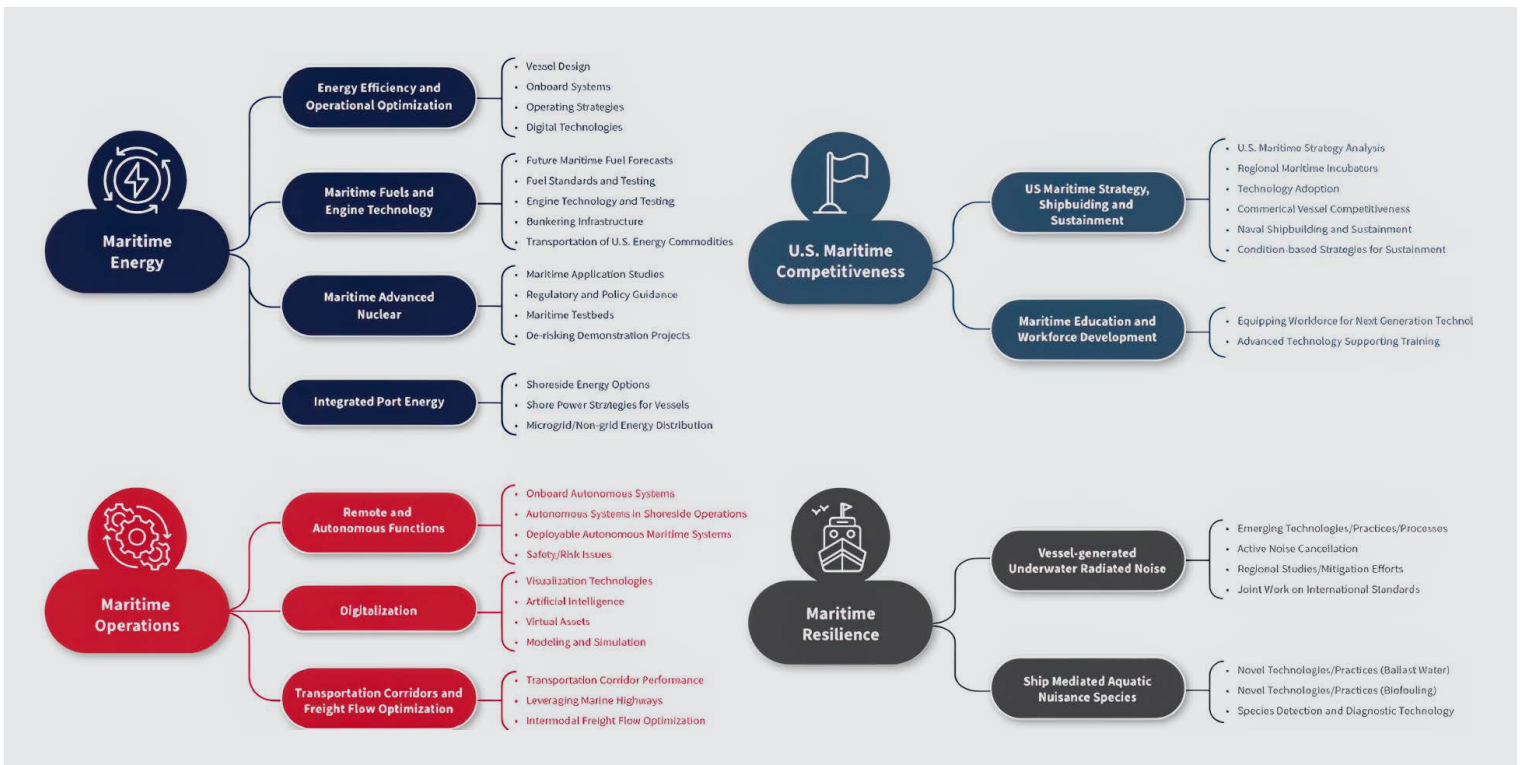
Maritime Energy

Energy Efficiency and Operational Optimization
• Vessel Design
• Onboard Systems
• Operating Strategies
• Digital Technologies

Maritime Fuels and Engine Technology
• Future Maritime Fuel Forecasts
• Fuel Standards and Testing
• Engine Technology and Testing
• Bunkering Infrastructure
• Transportation of U.S. Energy Commodities

Maritime Advanced Nuclear
• Maritime Application Studies
• Regulatory and Policy Guidance
• Maritime Testbeds
• De-risking Demonstration Projects

Integrated Port Energy
• Shoreside Energy Options
• Shore Power Strategies for Vessels
• Microgrid/Non-grid Energy Distribution

U.S. Maritime Competitiveness

US Maritime Strategy, Shipbuiding and Sustainment
• U.S. Maritime Strategy Analysis
• Regional Maritime Incubators
• Technology Adoption
• Commerical Vessel Competitiveness
• Naval Shipbuilding and Sustainment
• Condition-based Strategies for Sustainment

Maritime Education and Workforce Development
• Equipping Worldorce for Next Generation Technol
• Advanced Technology Supporting Training

Maritime Operations

Remote and Autonomous Functions
• Onboard Autonomous Systems
• Autonomous Systems in Shoreside Operations
• Deployable Autonomous Maritime Systems
• Safety/Risk Issues

Digitalization
• Visualization Technologies
• Artificial Intelligence
• Virtual Assets
• Modeling and Simulation

Transportation Corridors and Freight Flow Optimization
• Transportation Corridor Performance
• Leveraging Marine Highways
• Intermodal Freight Flow Optimization

Maritime Resilience

Vessel-generated Underwater Radiated Noise
• Emerging Technologies/Practices/Processes
• Active Noise Cancellation
• Regional Studies/Mitigation Efforts
• Joint Work on International Standards

Ship Mediated Aquatic Nuisance Species
• Novel Technologies/Practices (Ballast Water)
• Novel Technologies/Practices (Biofouling)
• Species Detection and Diagnostic Technology